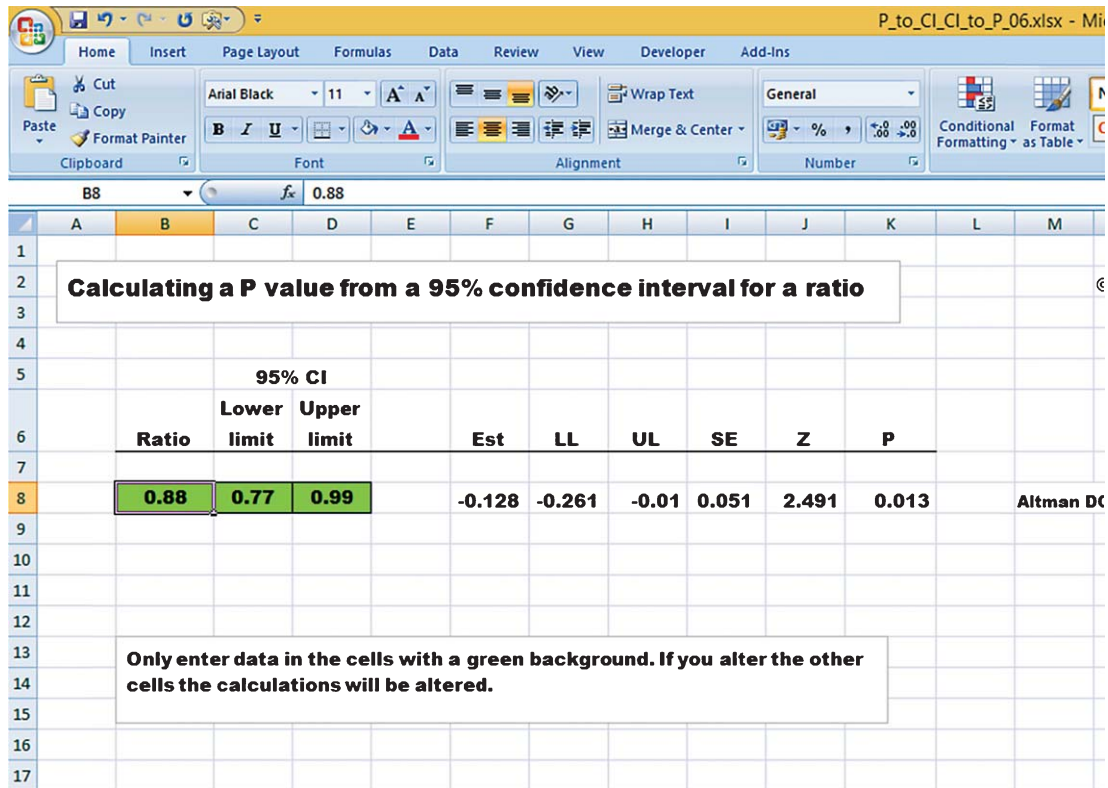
P_to_CI_CI_to_P_06.xlsx - Mi

Home Insert Page Layout Formulas Data Review View Developer Add-Ins

Cut
Copy
Paste
Format Painter
Clipboard

Arial Black 11
B I U
Font

Wrap Text
Merge & Center
Alignment

General
% ,
Number

Conditional Formatting
Format as Table

B8 $f_x$ 0.88

| | A | B | C | D | E | F | G | H | I | J | K | L | M |
|---|---|---|---|---|---|---|---|---|---|---|---|---|---|
| 1 | | | | | | | | | | | | | |
| 2 | | Calculating a P value from a 95% confidence interval for a ratio | | | | | | | | | | | |
| 3 | | | | | | | | | | | | | |
| 4 | | | | | | | | | | | | | |
| 5 | | | 95% CI | | | | | | | | | | |
| 6 | | Ratio | Lower limit | Upper limit | | Est | LL | UL | SE | Z | P | | |
| 7 | | | | | | | | | | | | | |
| 8 | | 0.88 | 0.77 | 0.99 | | -0.128 | -0.261 | -0.01 | 0.051 | 2.491 | 0.013 | | Altman DC |
| 9 | | | | | | | | | | | | | |
| 10 | | | | | | | | | | | | | |
| 11 | | | | | | | | | | | | | |
| 12 | | | | | | | | | | | | | |
| 13 | | Only enter data in the cells with a green background. If you alter the other | | | | | | | | | | | |
| 14 | | cells the calculations will be altered. | | | | | | | | | | | |
| 15 | | | | | | | | | | | | | |
| 16 | | | | | | | | | | | | | |
| 17 | | | | | | | | | | | | | |